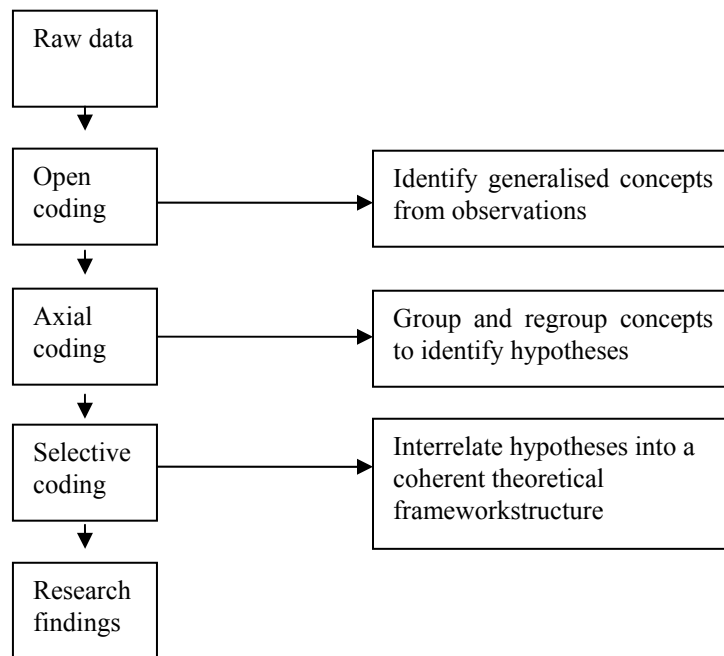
Raw data

Open coding

Identify generalised concepts from observations

Axial coding

Group and regroup concepts to identify hypotheses

Selective coding

Interrelate hypotheses into a coherent theoretical frameworkstructure

Research findings